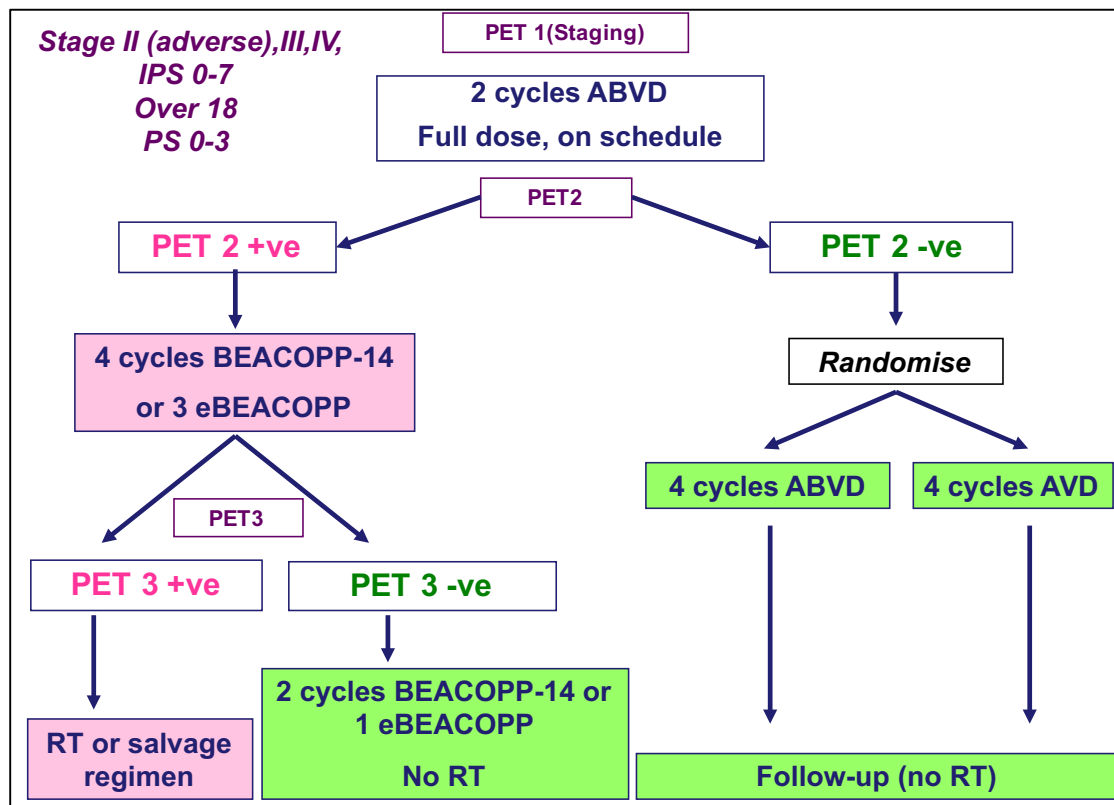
Stage II (adverse),III,IV, IPS 0-7 Over 18 PS 0-3

PET 1(Staging)

2 cycles ABVD
Full dose, on schedule

PET2

PET 2 +ve

PET 2 -ve

4 cycles BEACOPP-14 or 3 eBEACOPP

Randomise

PET3

4 cycles ABVD

4 cycles AVD

PET 3 +ve

PET 3 -ve

RT or salvage regimen

2 cycles BEACOPP-14 or 1 eBEACOPP

No RT

Follow-up (no RT)